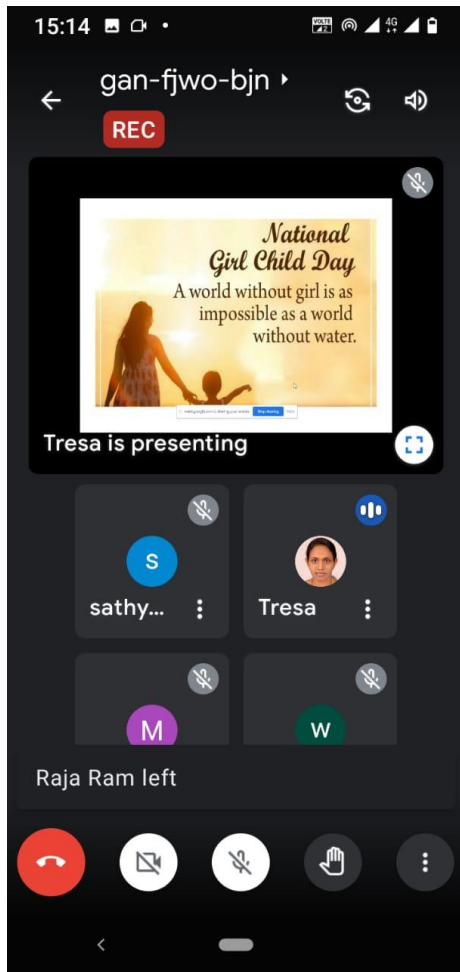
15:14

VoLTE 2 4G

gan-fjwo-bjn

REC

National Girl Child Day

A world without girl is as impossible as a world without water.

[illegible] Stop sharing

Tresa is presenting

S

sathy...

Tresa

M

W

Raja Ram left